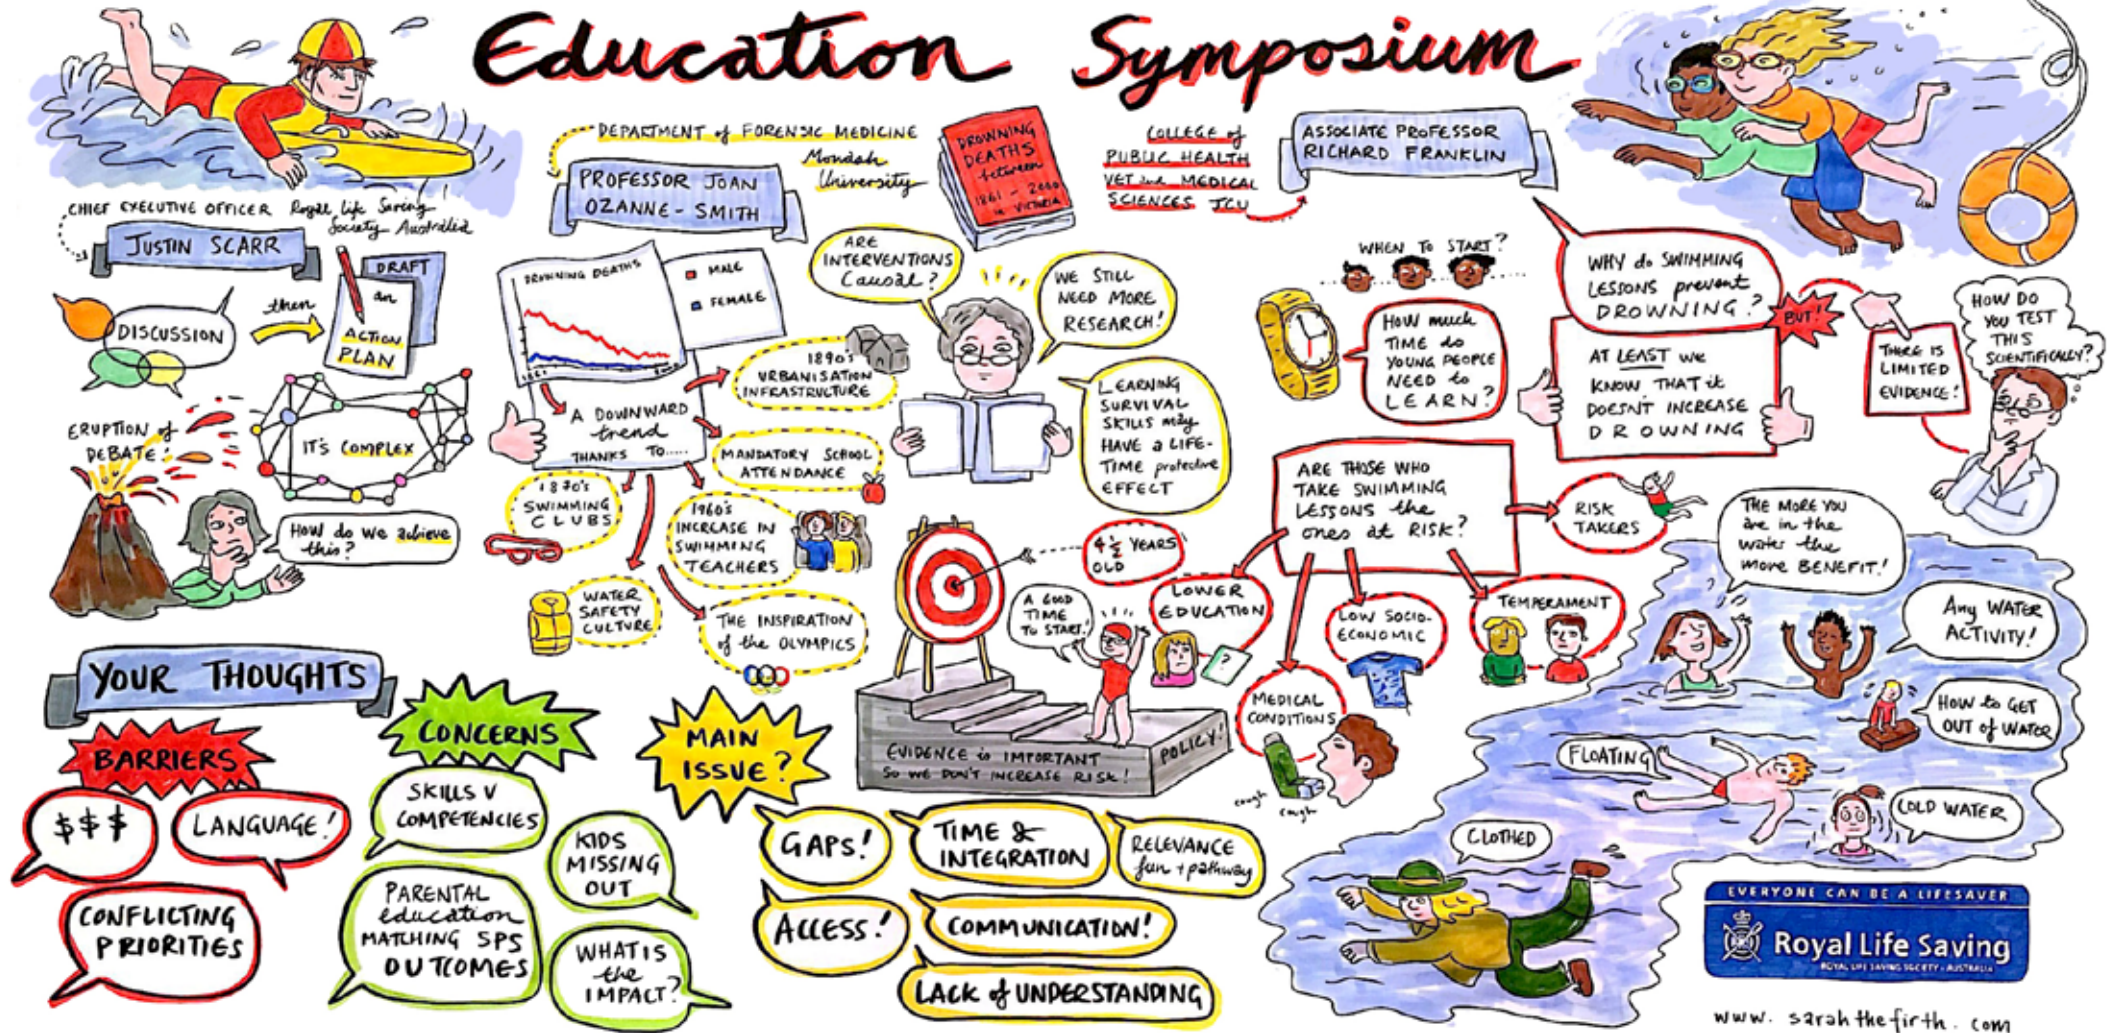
Education Symposium

CHIEF EXECUTIVE OFFICER Royal Life Saving Society Australia

JUSTIN SCARR

DISCUSSION then DRAFT an ACTION PLAN

ERUPTION of DEBATE!

IT'S COMPLEX

How do we achieve this?

DEPARTMENT of FORENSIC MEDICINE Monash University

PROFESSOR JOAN OZANNE-SMITH

DROWNING DEATHS between 1861 - 2000 in VICTORIA

DROWNING DEATHS

MALE

FEMALE

A DOWNWARD trend THANKS TO.....

1890's URBANISATION INFRASTRUCTURE

MANDATORY SCHOOL ATTENDANCE

1870's SWIMMING CLUBS

1960's INCREASE IN SWIMMING TEACHERS

WATER SAFETY CULTURE

THE INSPIRATION of the OLYMPICS

ARE INTERVENTIONS Causal?

WE STILL NEED MORE RESEARCH!

LEARNING SURVIVAL SKILLS may HAVE A LIFE-TIME protective EFFECT

$4\frac{1}{2}$ YEARS OLD

A GOOD TIME TO START!

EVIDENCE is IMPORTANT So we DON'T INCREASE RISK!

POLICY!

COLLEGE of PUBLIC HEALTH VET and MEDICAL SCIENCES JCU

ASSOCIATE PROFESSOR RICHARD FRANKLIN

WHEN TO START?

HOW much TIME do YOUNG PEOPLE NEED to LEARN?

WHY do SWIMMING LESSONS prevent DROWNING?

BUT!

AT LEAST we KNOW THAT it DOESN'T INCREASE DROWNING

THERE IS LIMITED EVIDENCE!

HOW DO YOU TEST THIS SCIENTIFICALLY?

ARE THOSE WHO TAKE SWIMMING LESSONS the ones at RISK?

RISK TAKERS

LOWER EDUCATION

LOW SOCIO-ECONOMIC

TEMPERAMENT

MEDICAL CONDITIONS

cough cough

THE MORE YOU are in the water the more BENEFIT!

Any WATER ACTIVITY!

HOW to GET OUT of WATER

FLOATING

COLD WATER

CLOTHED

YOUR THOUGHTS

BARRIERS

$$$

LANGUAGE!

CONFLICTING PRIORITIES

CONCERNS

SKILLS V COMPETENCIES

KIDS MISSING OUT

PARENTAL education MATCHING SPS OUTCOMES

WHAT IS the IMPACT?

MAIN ISSUE?

GAPS!

TIME & INTEGRATION

RELEVANCE fun + pathway

ACCESS!

COMMUNICATION!

LACK of UNDERSTANDING

EVERYONE CAN BE A LIFESAVER

Royal Life Saving

ROYAL LIFE SAVING SOCIETY · AUSTRALIA

www. sarahthefirth. com